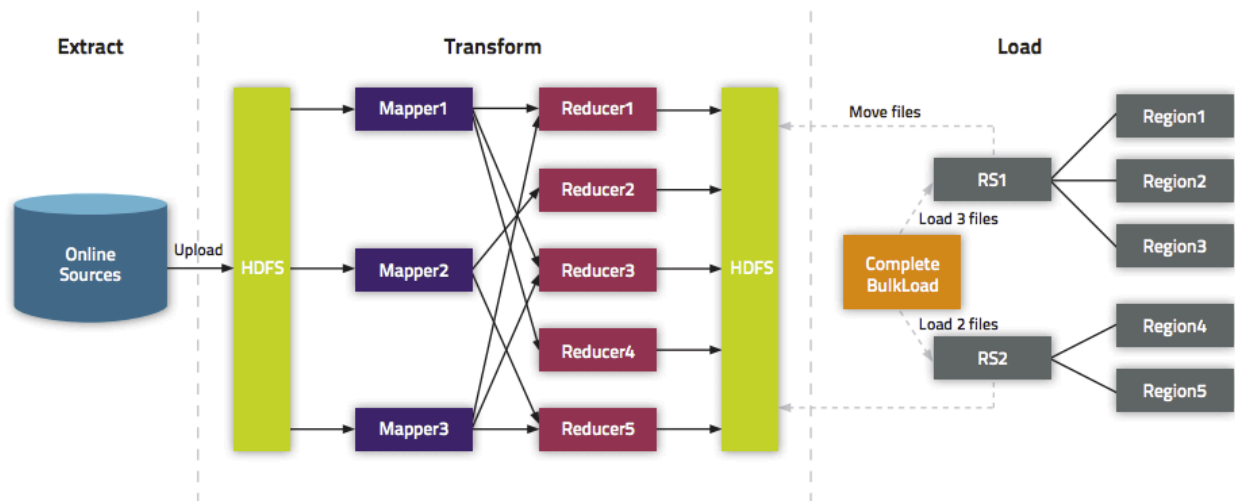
Extract

Transform

Load

Online Sources

Upload

HDFS

Mapper1

Mapper2

Mapper3

Reducer1

Reducer2

Reducer3

Reducer4

Reducer5

HDFS

Move files

RS1

Load 3 files

Complete BulkLoad

Load 2 files

RS2

Region1

Region2

Region3

Region4

Region5